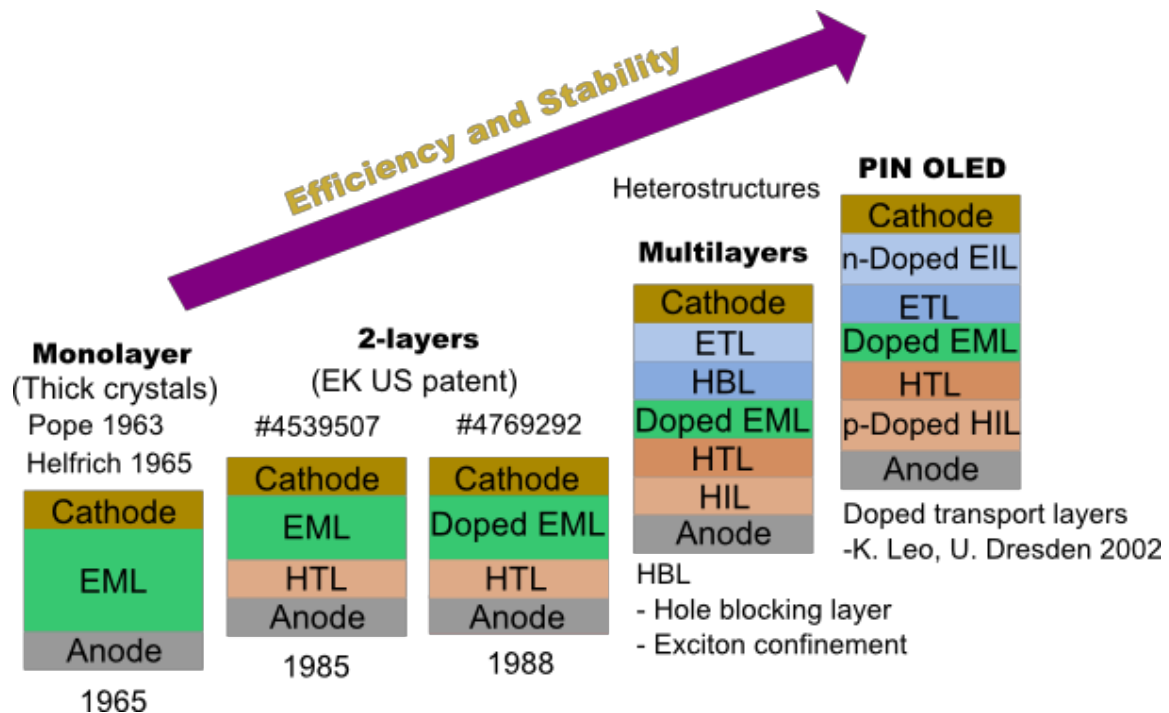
Efficiency and Stability

Monolayer
(Thick crystals)
Pope 1963
Helfrich 1965

Cathode
EML
Anode

1965

2-layers
(EK US patent)

#4539507

Cathode
EML
HTL
Anode

1985

#4769292

Cathode
Doped EML
HTL
Anode

1988

Heterostructures

Multilayers

Cathode
ETL
HBL
Doped EML
HTL
HIL
Anode

HBL
- Hole blocking layer
- Exciton confinement

PIN OLED

Cathode
n-Doped EIL
ETL
Doped EML
HTL
p-Doped HIL
Anode

Doped transport layers
-K. Leo, U. Dresden 2002